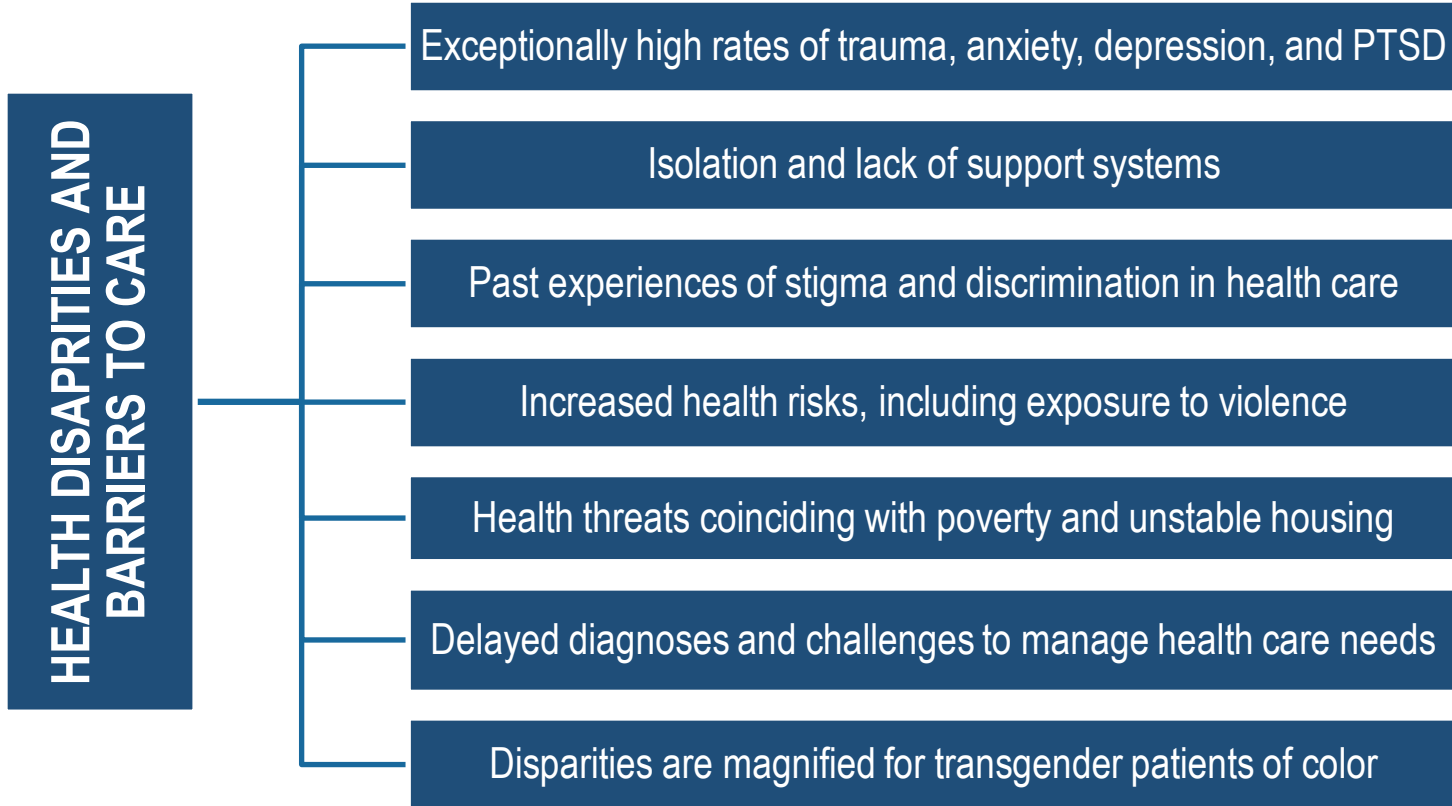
HEALTH DISAPRITIES AND BARRIERS TO CARE

Exceptionally high rates of trauma, anxiety, depression, and PTSD

Isolation and lack of support systems

Past experiences of stigma and discrimination in health care

Increased health risks, including exposure to violence

Health threats coinciding with poverty and unstable housing

Delayed diagnoses and challenges to manage health care needs

Disparities are magnified for transgender patients of color